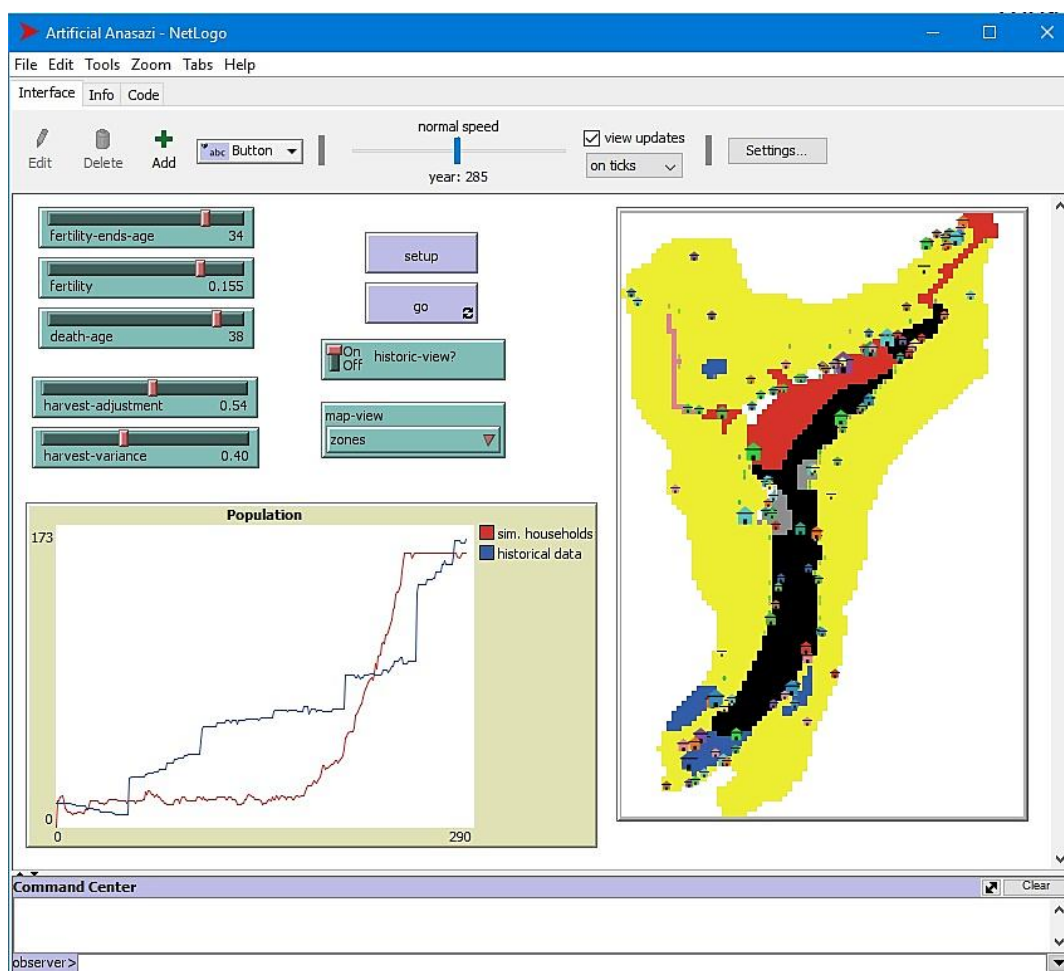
Artificial Anasazi - NetLogo

File Edit Tools Zoom Tabs Help

Interface Info Code

Edit Delete Add abc Button

normal speed

year: 285

view updates

on ticks

Settings...

fertility-ends-age 34

fertility 0.155

death-age 38

harvest-adjustment 0.54

harvest-variance 0.40

setup

go

On Off historic-view?

map-view

zones

Population

173

0

0

290

sim. households

historical data

Command Center

Clear

observer>